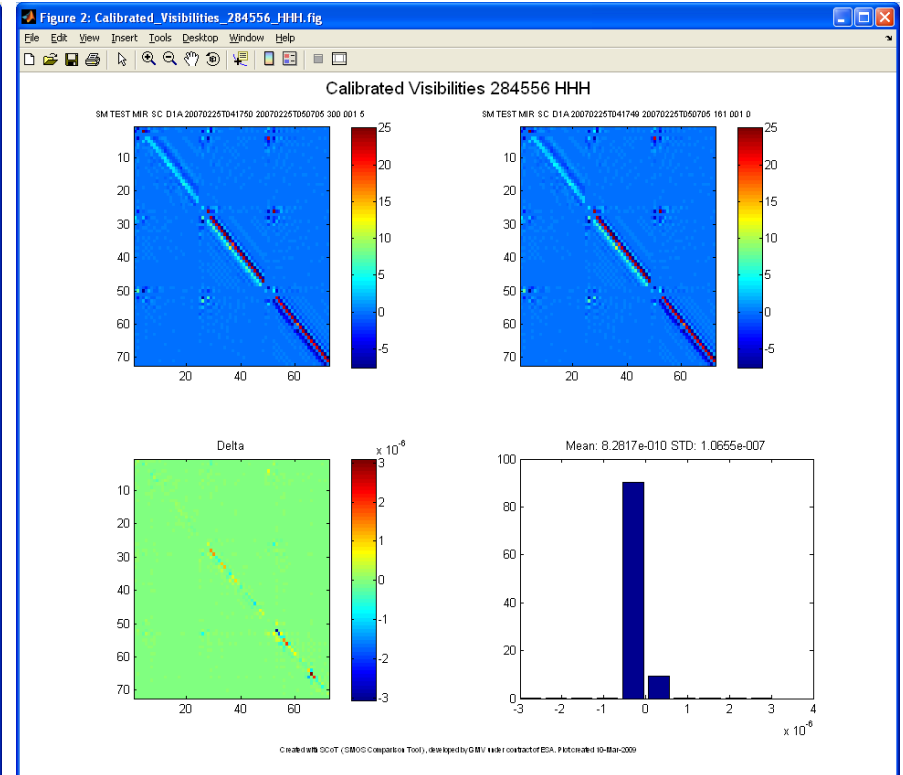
Figure 2: Calibrated_Visibilities_284556_HHH.fig

File Edit View Insert Tools Desktop Window Help

Calibrated Visibilities 284556 HHH

SM TEST MIR SC D1A 20070225T041750 20070225T050705 300 001 5

10
20
30
40
50
60
70
20 40 60

25
20
15
10
5
0
-5

SM TEST MIR SC D1A 20070225T041749 20070225T050705 161 001 0

10
20
30
40
50
60
70
20 40 60

25
20
15
10
5
0
-5

Delta

10
20
30
40
50
60
70
20 40 60

$x\ 10^{-6}$
3
2
1
0
-1
-2
-3

Mean: 8.2817e-010 STD: 1.0655e-007

100
80
60
40
20
0
-3 -2 -1 0 1 2 3 4
$x\ 10^{-6}$

Created with SCoT (SMOS Comparison Tool), developed by GMV under contract of ESA. Plot created 10-Mar-2009